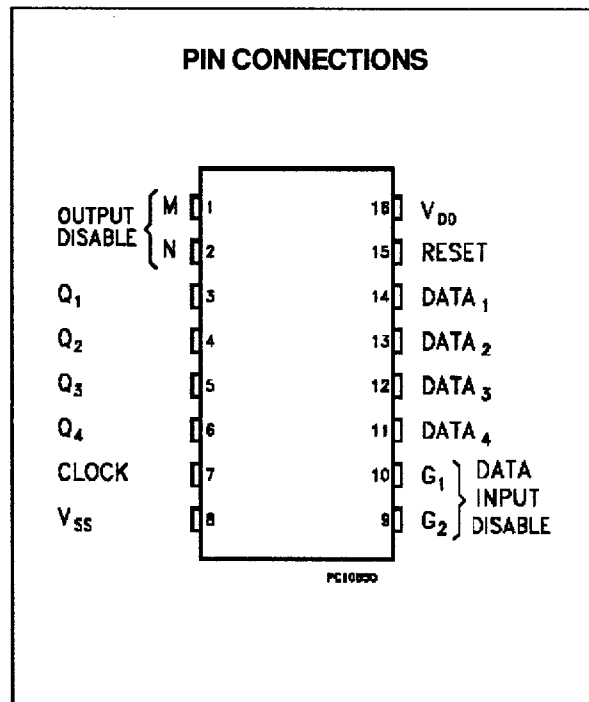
PIN CONNECTIONS

OUTPUT DISABLE M 1
N 2
$Q_1$ 3
$Q_2$ 4
$Q_3$ 5
$Q_4$ 6
CLOCK 7
$V_{SS}$ 8

16 $V_{DD}$
15 RESET
14 DATA $_1$
13 DATA $_2$
12 DATA $_3$
11 DATA $_4$
10 $G_1$ DATA INPUT DISABLE
9 $G_2$

PC10850